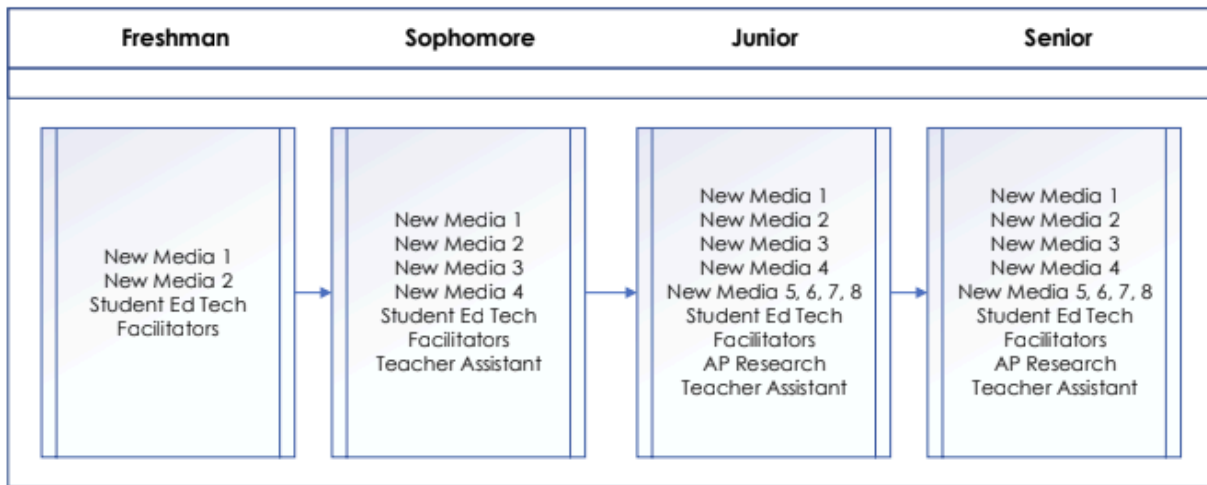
| Freshman | Sophomore | Junior | Senior |
|---|---|---|---|
| New Media 1<br>New Media 2<br>Student Ed Tech Facilitators | New Media 1<br>New Media 2<br>New Media 3<br>New Media 4<br>Student Ed Tech Facilitators<br>Teacher Assistant | New Media 1<br>New Media 2<br>New Media 3<br>New Media 4<br>New Media 5, 6, 7, 8<br>Student Ed Tech Facilitators<br>AP Research<br>Teacher Assistant | New Media 1<br>New Media 2<br>New Media 3<br>New Media 4<br>New Media 5, 6, 7, 8<br>Student Ed Tech Facilitators<br>AP Research<br>Teacher Assistant |